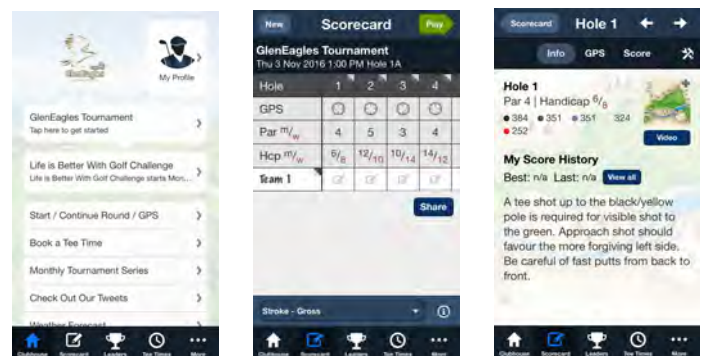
My Profile

GlenEagles Tournament
Tap here to get started

Life is Better With Golf Challenge
Life is Better With Golf Challenge starts Mon...

Start / Continue Round / GPS

Book a Tee Time

Monthly Tournament Series

Check Out Our Tweets

Weather Forecast

Clubhouse Scorecard Leaders Tee Times More

New Scorecard Play

GlenEagles Tournament
Thu 3 Nov 2016 1:00 PM Hole 1A

| Hole | 1 | 2 | 3 | 4 |
|---|---|---|---|---|
| GPS | | | | |
| Par $^{m}/_{w}$ | 4 | 5 | 3 | 4 |
| Hcp $^{m}/_{w}$ | $^{6}/_{8}$ | $^{12}/_{10}$ | $^{10}/_{14}$ | $^{14}/_{12}$ |
| Team 1 | | | | |

Share

Stroke - Gross

Clubhouse Scorecard Leaders Tee Times More

Scorecard Hole 1

Info GPS Score

Hole 1
Par 4 | Handicap $^{6}/_{8}$
384 351 351 324
252

Video

My Score History
Best: n/a Last: n/a View all

A tee shot up to the black/yellow pole is required for visible shot to the green. Approach shot should favour the more forgiving left side. Be careful of fast putts from back to front.

Clubhouse Scorecard Leaders Tee Times More